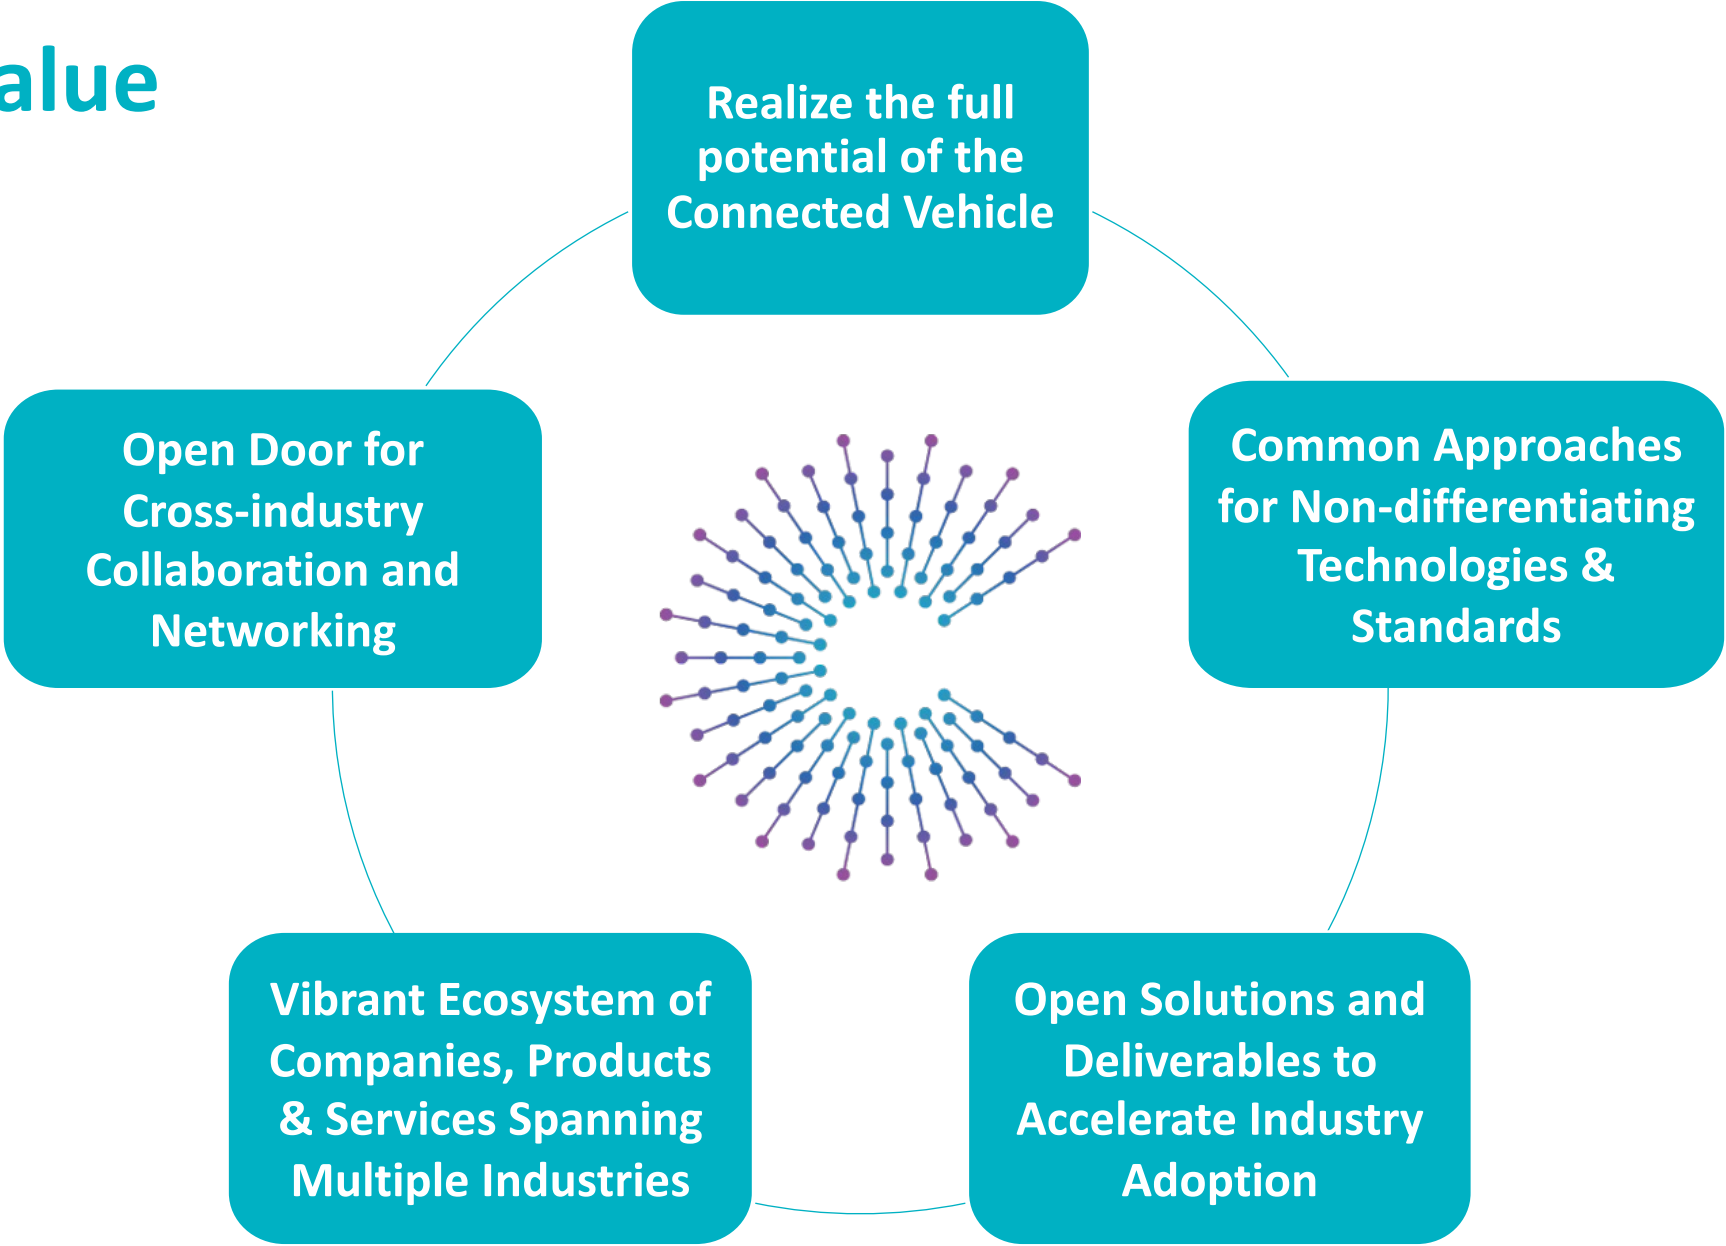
alue

Realize the full potential of the Connected Vehicle

Common Approaches for Non-differentiating Technologies & Standards

Open Solutions and Deliverables to Accelerate Industry Adoption

Vibrant Ecosystem of Companies, Products & Services Spanning Multiple Industries

Open Door for Cross-industry Collaboration and Networking